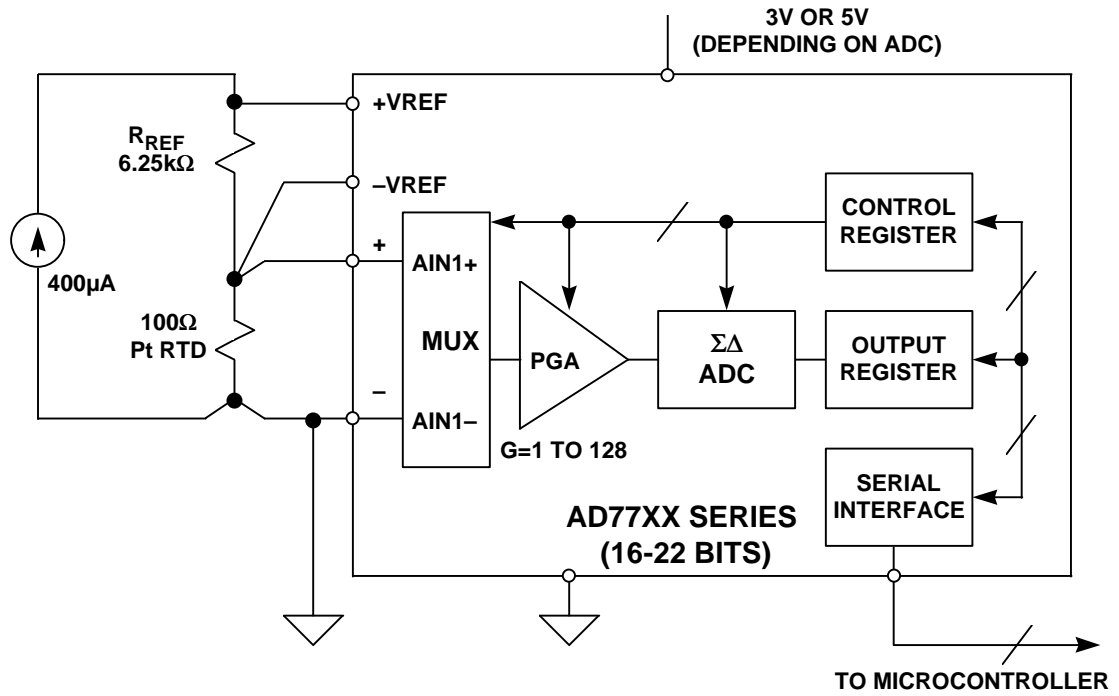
3V OR 5V
(DEPENDING ON ADC)

+VREF

$R_{REF}$
6.25kΩ

–VREF

400μA

+

AIN1+

CONTROL REGISTER

100Ω
Pt RTD

MUX

PGA

ΣΔ
ADC

OUTPUT REGISTER

–

AIN1–

G=1 TO 128

SERIAL INTERFACE

AD77XX SERIES
(16-22 BITS)

TO MICROCONTROLLER